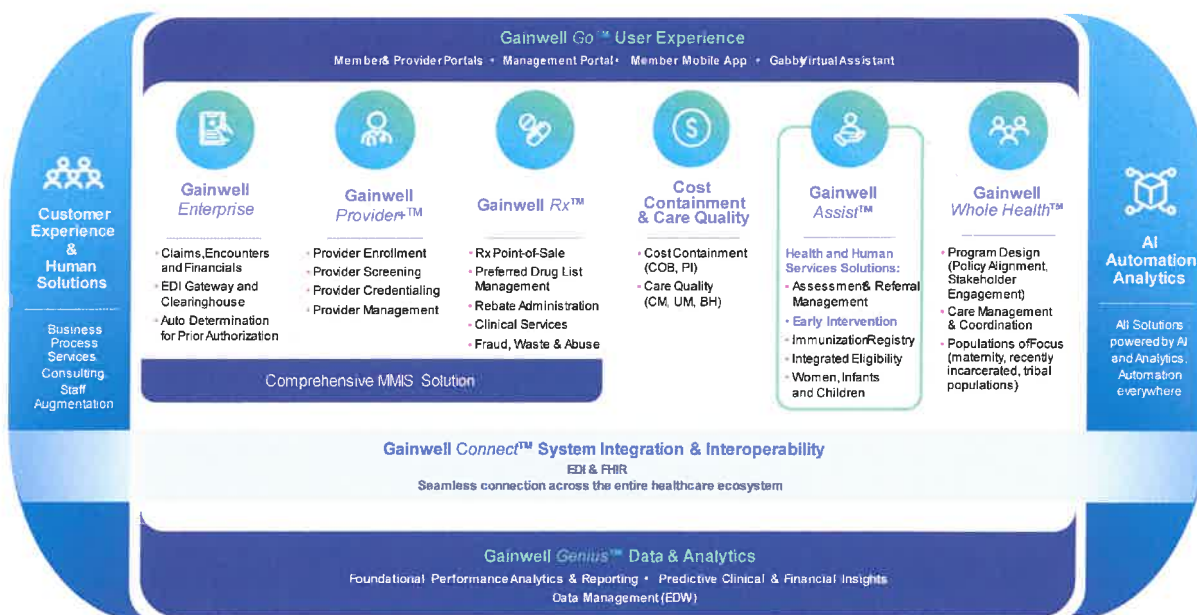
Gainwell Go™ User Experience

Member& Provider Portals • Management Portal • Member Mobile App • Gabby Virtual Assistant

Customer Experience & Human Solutions

Business Process Services Consulting Staff Augmentation

Gainwell Enterprise

• Claims, Encounters and Financials
• EDI Gateway and Clearinghouse
• Auto Determination for Prior Authorization

Gainwell Provider+™

• Provider Enrollment
• Provider Screening
• Provider Credentialing
• Provider Management

Gainwell Rx™

• Rx Point-of-Sale
• Preferred Drug List Management
• Rebate Administration
• Clinical Services
• Fraud, Waste & Abuse

Cost Containment & Care Quality

• Cost Containment (COB, PI)
• Care Quality (CM, UM, BH)

Comprehensive MMIS Solution

Gainwell Assist™

Health and Human Services Solutions:
• Assessment& Referral Management
• Early Intervention
• ImmunizationRegistry
• Integrated Eligibility
• Women, Infants and Children

Gainwell Whole Health™

• Program Design (Policy Alignment, Stakeholder Engagement)
• Care Management & Coordination
• Populations of Focus (maternity, recently incarcerated, tribal populations)

AI Automation Analytics

All Solutions powered by AI and Analytics, Automation everywhere

Gainwell Connect™ System Integration & Interoperability

EDI & FHIR

Seamless connection across the entire healthcare ecosystem

Gainwell Genius™ Data & Analytics

Foundational Performance Analytics & Reporting • Predictive Clinical & Financial Insights

Data Management (EDW)